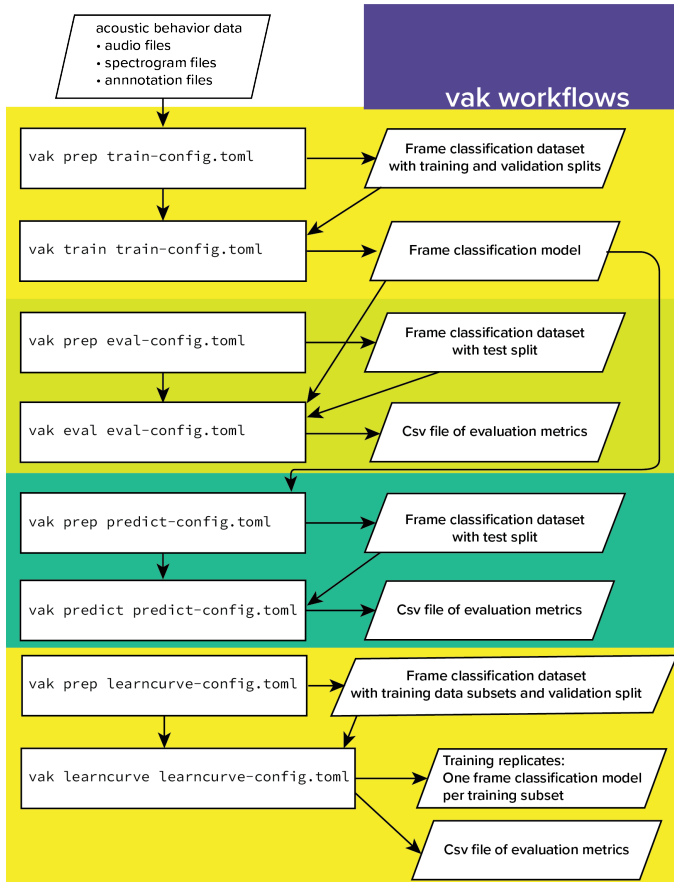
acoustic behavior data
• audio files
• spectrogram files
• annnotation files

vak workflows

vak prep train-config.toml

Frame classification dataset with training and validation splits

vak train train-config.toml

Frame classification model

vak prep eval-config.toml

Frame classification dataset with test split

vak eval eval-config.toml

Csv file of evaluation metrics

vak prep predict-config.toml

Frame classification dataset with test split

vak predict predict-config.toml

Csv file of evaluation metrics

vak prep learncurve-config.toml

Frame classification dataset with training data subsets and validation split

vak learncurve learncurve-config.toml

Training replicates: One frame classification model per training subset

Csv file of evaluation metrics